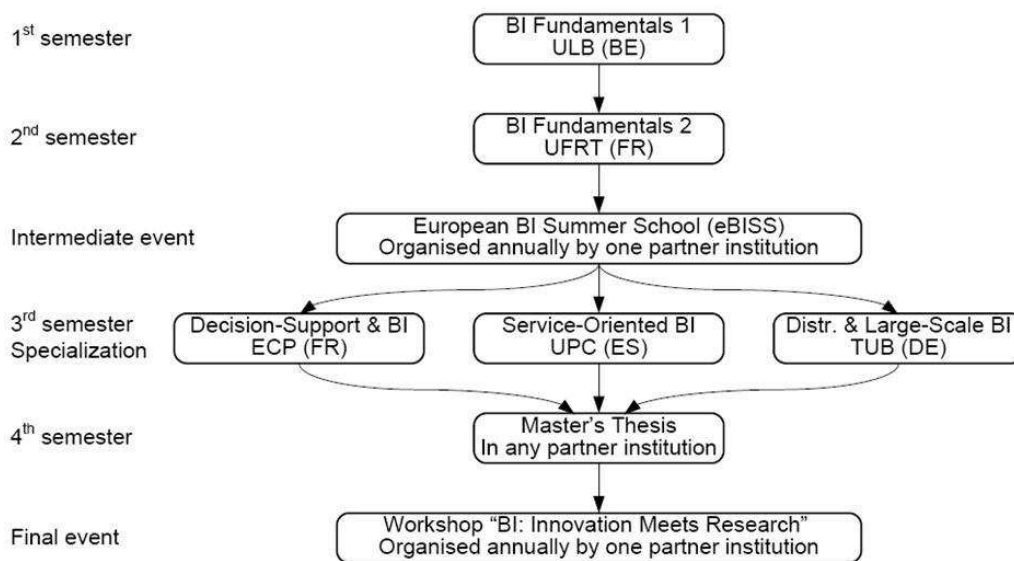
1$^{st}$ semester

BI Fundamentals 1
ULB (BE)

2$^{nd}$ semester

BI Fundamentals 2
UFRT (FR)

Intermediate event

European BI Summer School (eBISS)
Organised annually by one partner institution

3$^{rd}$ semester
Specialization

Decision-Support & BI
ECP (FR)

Service-Oriented BI
UPC (ES)

Distr. & Large-Scale BI
TUB (DE)

4$^{th}$ semester

Master's Thesis
In any partner institution

Final event

Workshop "BI: Innovation Meets Research"
Organised annually by one partner institution